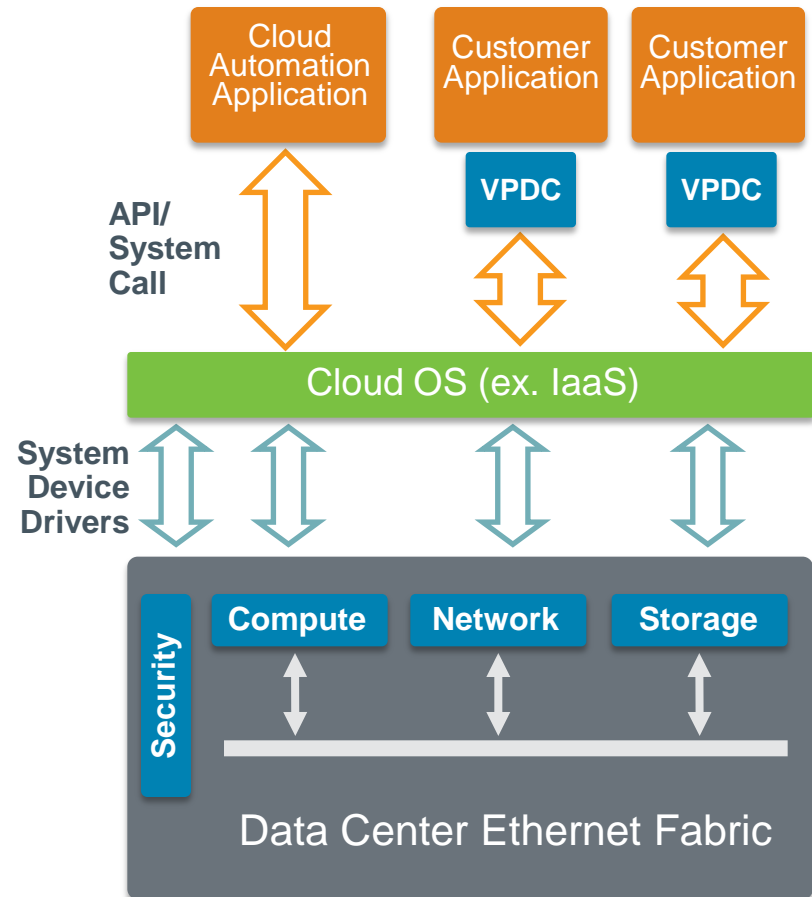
Cloud Automation Application

Customer Application

Customer Application

VPDC

VPDC

API/ System Call

Cloud OS (ex. IaaS)

System Device Drivers

Security

Compute

Network

Storage

Data Center Ethernet Fabric